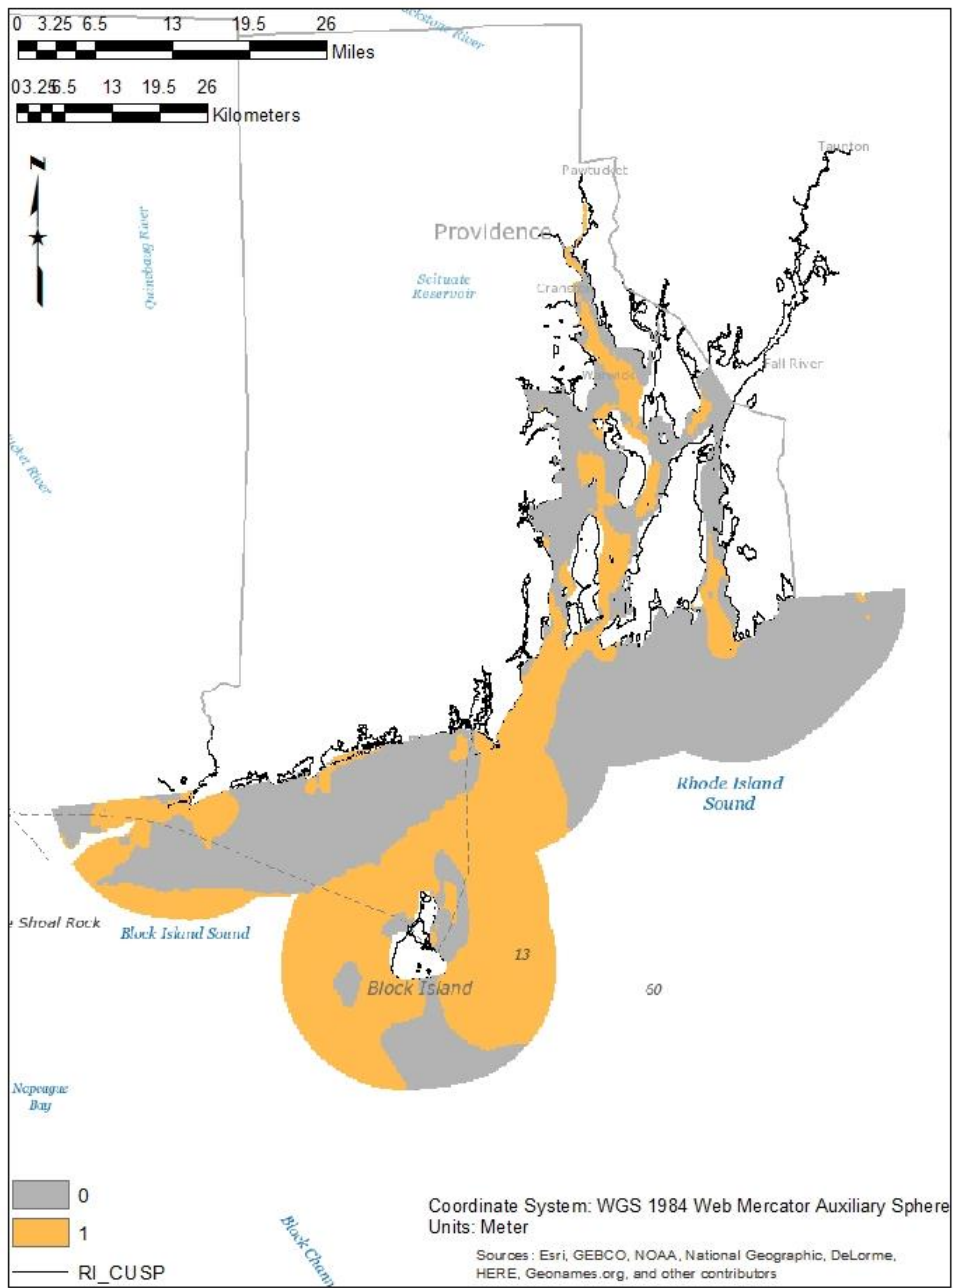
0 3.25 6.5 13 19.5 26
Miles
0 3.25 6.5 13 19.5 26
Kilometers
N
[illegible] River
Taunton
Pawtucket
Providence
Quinebaug River
Scituate Reservoir
Cranst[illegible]
Warwick
Fall River
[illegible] River
Rhode Island Sound
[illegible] Shoal Rock
Block Island Sound
13
Block Island
60
Napeague Bay
Block Chan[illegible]
0
1
RI_CUSP
Coordinate System: WGS 1984 Web Mercator Auxiliary Sphere
Units: Meter
Sources: Esri, GEBCO, NOAA, National Geographic, DeLorme, HERE, Geonames.org, and other contributors